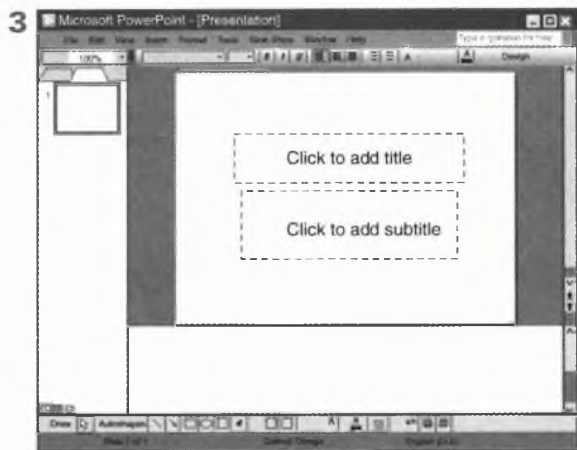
3

Microsoft PowerPoint - [Presentation]

File Edit View Insert Format Tools Slide Show Window Help

Type a question for help

100%

Design

1

Click to add title

Click to add subtitle

Draw AutoShapes

Slide 1 of 1 Default Design English (U.K.)